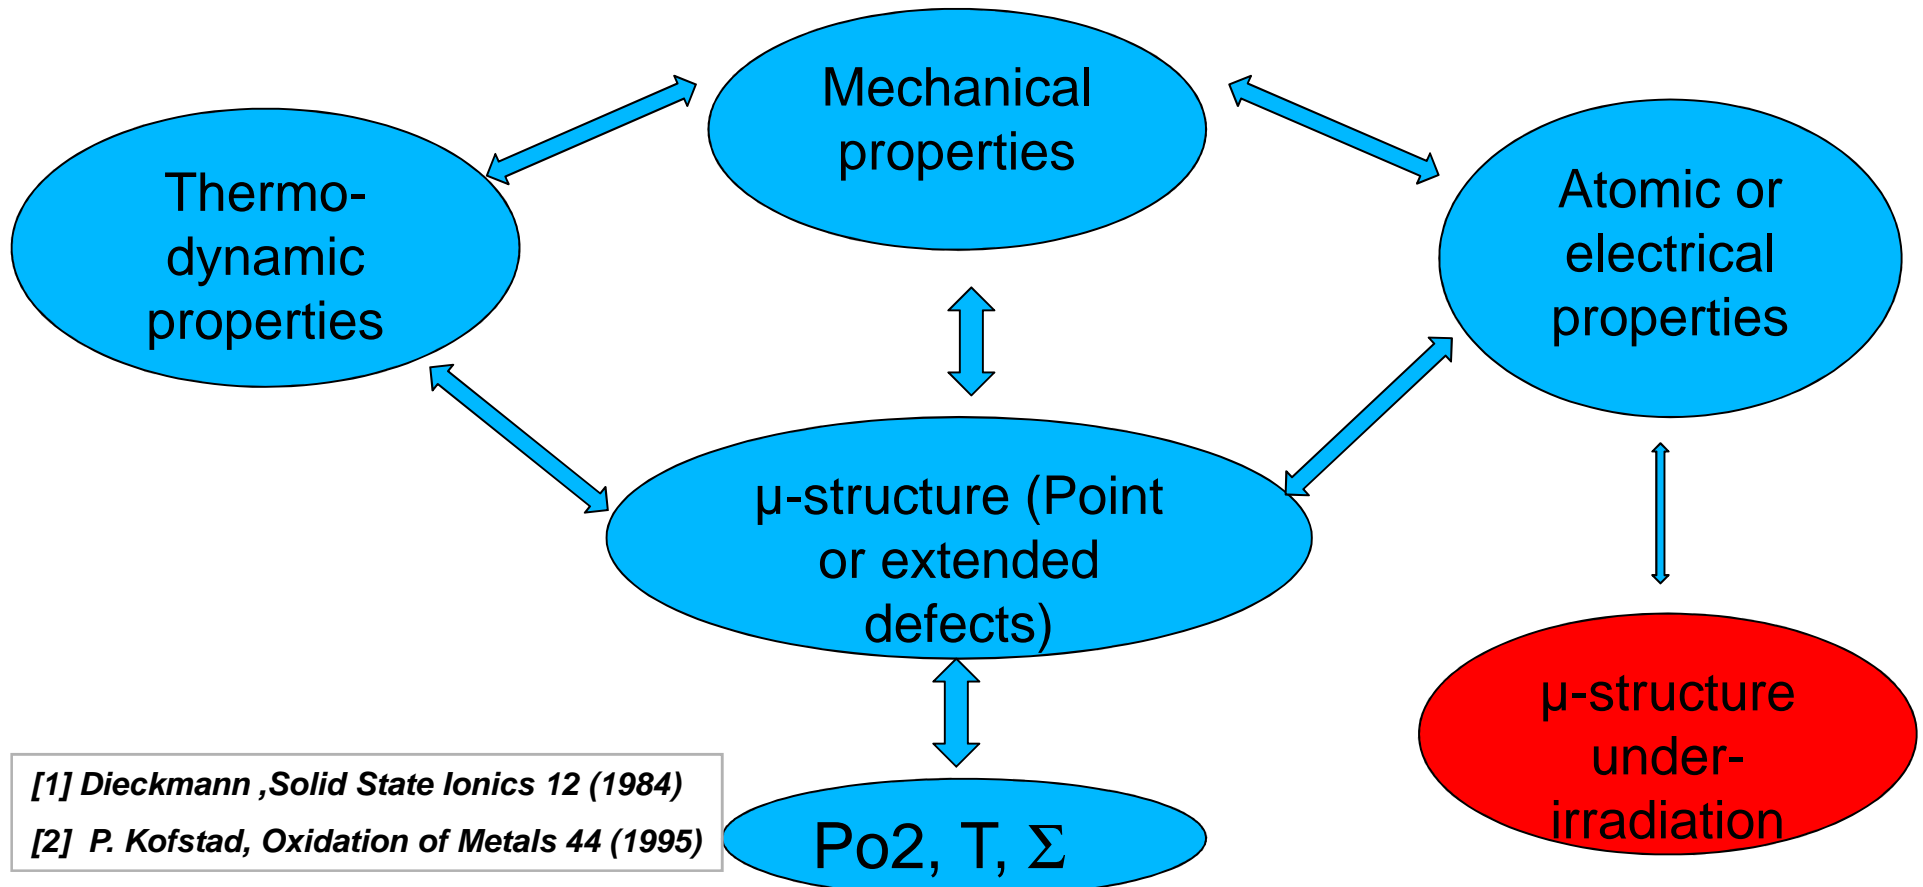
Thermo-dynamic properties

Mechanical properties

Atomic or electrical properties

μ-structure (Point or extended defects)

μ-structure under-irradiation

[1] Dieckmann ,Solid State Ionics 12 (1984)

[2] P. Kofstad, Oxidation of Metals 44 (1995)

Po2, T, Σ